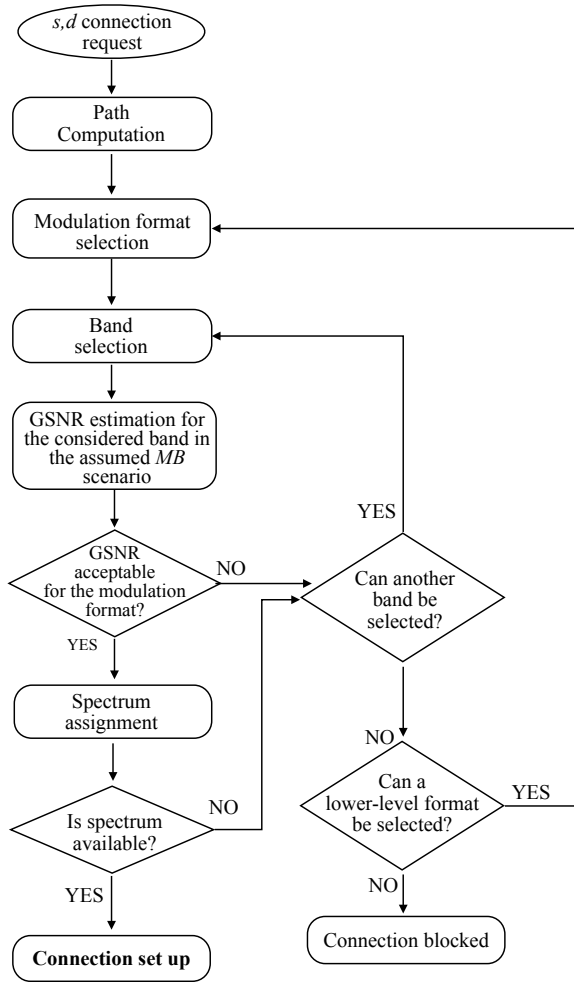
*s,d* connection request

Path Computation

Modulation format selection

Band selection

GSNR estimation for the considered band in the assumed *MB* scenario

GSNR acceptable for the modulation format?

NO

YES

Can another band be selected?

YES

Spectrum assignment

Is spectrum available?

NO

YES

Connection set up

NO

Can a lower-level format be selected?

YES

NO

Connection blocked